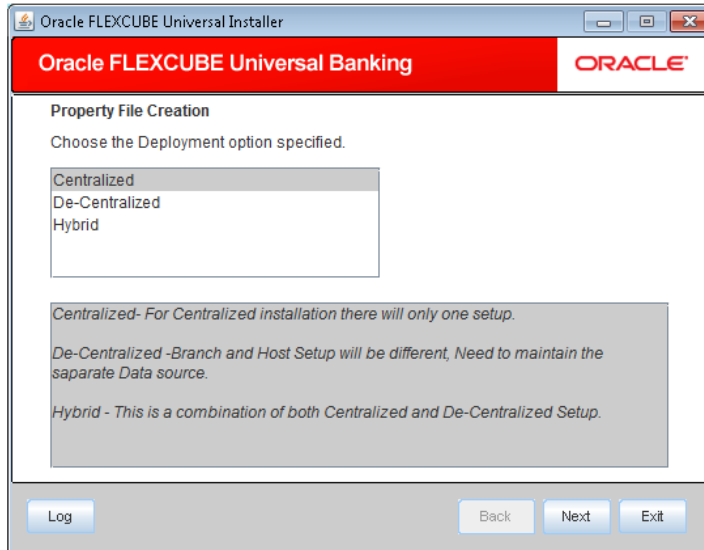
Oracle FLEXCUBE Universal Installer

Oracle FLEXCUBE Universal Banking

ORACLE

Property File Creation

Choose the Deployment option specified.

Centralized
De-Centralized
Hybrid

Centralized- For Centralized installation there will only one setup.

De-Centralized -Branch and Host Setup will be different, Need to maintain the saparate Data source.

Hybrid - This is a combination of both Centralized and De-Centralized Setup.

Log

Back

Next

Exit